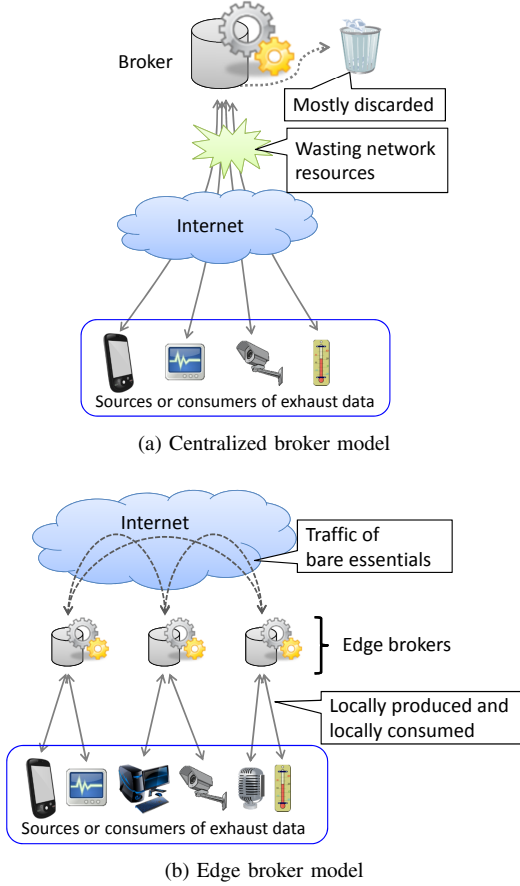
Broker

Mostly discarded

Wasting network resources

Internet

Sources or consumers of exhaust data

(a) Centralized broker model

Internet

Traffic of bare essentials

Edge brokers

Locally produced and locally consumed

Sources or consumers of exhaust data

(b) Edge broker model